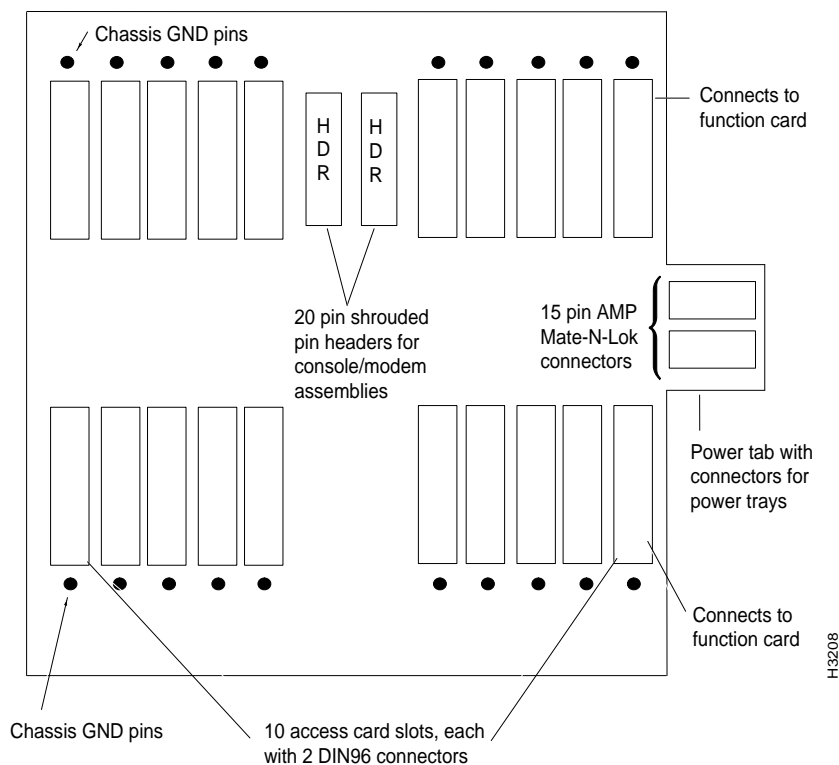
Chassis GND pins

H D R

H D R

Connects to function card

20 pin shrouded pin headers for console/modem assemblies

15 pin AMP Mate-N-Lok connectors

Power tab with connectors for power trays

Connects to function card

H3208

Chassis GND pins

10 access card slots, each with 2 DIN96 connectors